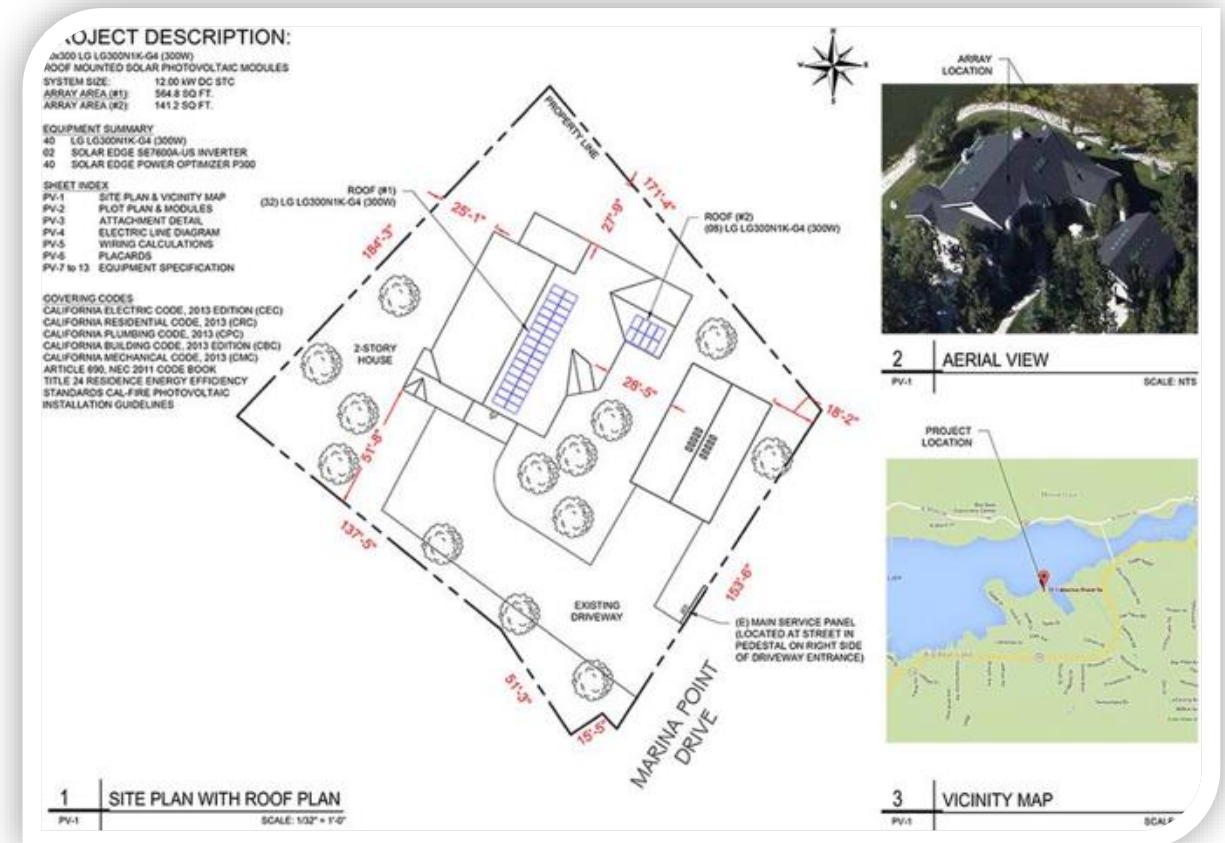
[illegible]OJECT DESCRIPTION:
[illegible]x300 LG LG300N1K-G4 (300W)
ROOF MOUNTED SOLAR PHOTOVOLTAIC MODULES
SYSTEM SIZE: 12.00 kW DC STC
ARRAY AREA (#1): 564.8 SQ FT.
ARRAY AREA (#2): 141.2 SQ FT.

EQUIPMENT SUMMARY
40 LG LG300N1K-G4 (300W)
02 SOLAR EDGE SE7600A-US INVERTER
40 SOLAR EDGE POWER OPTIMIZER P300

SHEET INDEX
PV-1 SITE PLAN & VICINITY MAP
PV-2 PLOT PLAN & MODULES
PV-3 ATTACHMENT DETAIL
PV-4 ELECTRIC LINE DIAGRAM
PV-5 WIRING CALCULATIONS
PV-6 PLACARDS
PV-7 to 13 EQUIPMENT SPECIFICATION

COVERING CODES
CALIFORNIA ELECTRIC CODE, 2013 EDITION (CEC)
CALIFORNIA RESIDENTIAL CODE, 2013 (CRC)
CALIFORNIA PLUMBING CODE, 2013 (CPC)
CALIFORNIA BUILDING CODE, 2013 EDITION (CBC)
CALIFORNIA MECHANICAL CODE, 2013 (CMC)
ARTICLE 690, NEC 2011 CODE BOOK
TITLE 24 RESIDENCE ENERGY EFFICIENCY STANDARDS CAL-FIRE PHOTOVOLTAIC INSTALLATION GUIDELINES

N
W
E
S

PROPERTY LINE
171'-4"
ROOF (#1)
(32) LG LG300N1K-G4 (300W)
ROOF (#2)
(08) LG LG300N1K-G4 (300W)
25'-1"
27'-9"
184'-3"
2-STORY HOUSE
26'-5"
18'-2"
51'-8"
137'-5"
153'-6"
EXISTING DRIVEWAY
(E) MAIN SERVICE PANEL (LOCATED AT STREET IN PEDESTAL ON RIGHT SIDE OF DRIVEWAY ENTRANCE)
51'-3"
15'-5"
MARINA POINT DRIVE

1 SITE PLAN WITH ROOF PLAN
PV-1 SCALE: 1/32" = 1'-0"

ARRAY LOCATION
2 AERIAL VIEW
PV-1 SCALE: NTS

PROJECT LOCATION
3 VICINITY MAP
PV-1 SCAL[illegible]